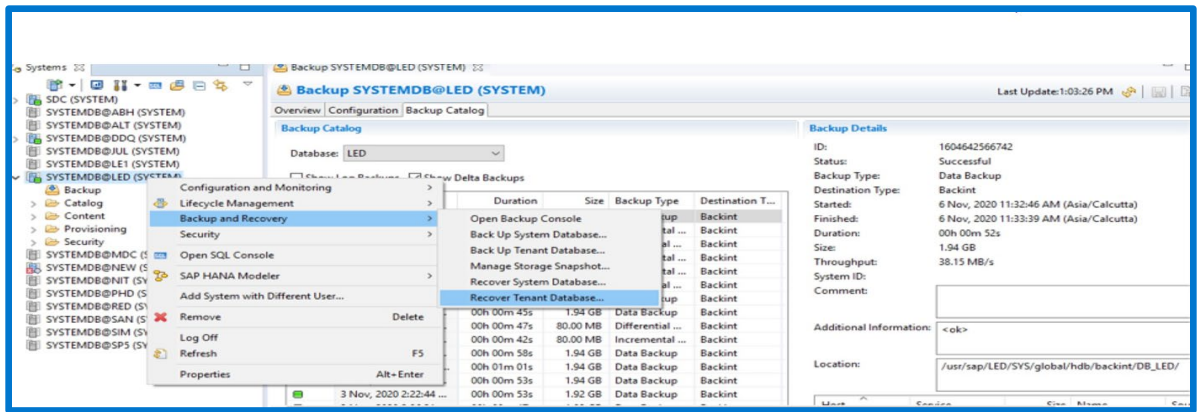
Systems

SDC (SYSTEM)
SYSTEMDB@ABH (SYSTEM)
SYSTEMDB@ALT (SYSTEM)
SYSTEMDB@DDQ (SYSTEM)
SYSTEMDB@JUL (SYSTEM)
SYSTEMDB@LE1 (SYSTEM)
SYSTEMDB@LED (SYSTEM)
Backup
Catalog
Content
Provisioning
Security
SYSTEMDB@MDC (S
SYSTEMDB@NEW (S
SYSTEMDB@NIT (SY
SYSTEMDB@PHD (S
SYSTEMDB@RED (SY
SYSTEMDB@SAN (SY
SYSTEMDB@SIM (SY
SYSTEMDB@SP5 (SY

Backup SYSTEMDB@LED (SYSTEM)

Backup SYSTEMDB@LED (SYSTEM)

Last Update:1:03:26 PM

Overview | Configuration | Backup Catalog

Backup Catalog

Database: LED

Show Log Backups  Show Delta Backups

Configuration and Monitoring
Lifecycle Management
Backup and Recovery
Security
Open SQL Console
SAP HANA Modeler
Add System with Different User...
Remove Delete
Log Off
Refresh F5
Properties Alt+Enter

Open Backup Console
Back Up System Database...
Back Up Tenant Database...
Manage Storage Snapshot...
Recover System Database...
Recover Tenant Database...

| | Duration | Size | Backup Type | Destination T... |
|---|---|---|---|---|
| | | | up | Backint |
| | | | ntal ... | Backint |
| | | | ntal ... | Backint |
| | | | ntal ... | Backint |
| | | | ntal ... | Backint |
| | | | ntal ... | Backint |
| | | | up | Backint |
| | 00h 00m 45s | 1.94 GB | Data Backup | Backint |
| | 00h 00m 47s | 80.00 MB | Differential ... | Backint |
| | 00h 00m 42s | 80.00 MB | Incremental ... | Backint |
| | 00h 00m 58s | 1.94 GB | Data Backup | Backint |
| | 00h 01m 01s | 1.94 GB | Data Backup | Backint |
| | 00h 00m 53s | 1.94 GB | Data Backup | Backint |
| 3 Nov, 2020 2:22:44 ... | 00h 00m 53s | 1.94 GB | Data Backup | Backint |

Backup Details

ID: 1604642566742
Status: Successful
Backup Type: Data Backup
Destination Type: Backint
Started: 6 Nov, 2020 11:32:46 AM (Asia/Calcutta)
Finished: 6 Nov, 2020 11:33:39 AM (Asia/Calcutta)
Duration: 00h 00m 52s
Size: 1.94 GB
Throughput: 38.15 MB/s
System ID:
Comment:

Additional Information: <ok>

Location: /usr/sap/LED/SYS/global/hdb/backint/DB_LED/

Host Service Size Name